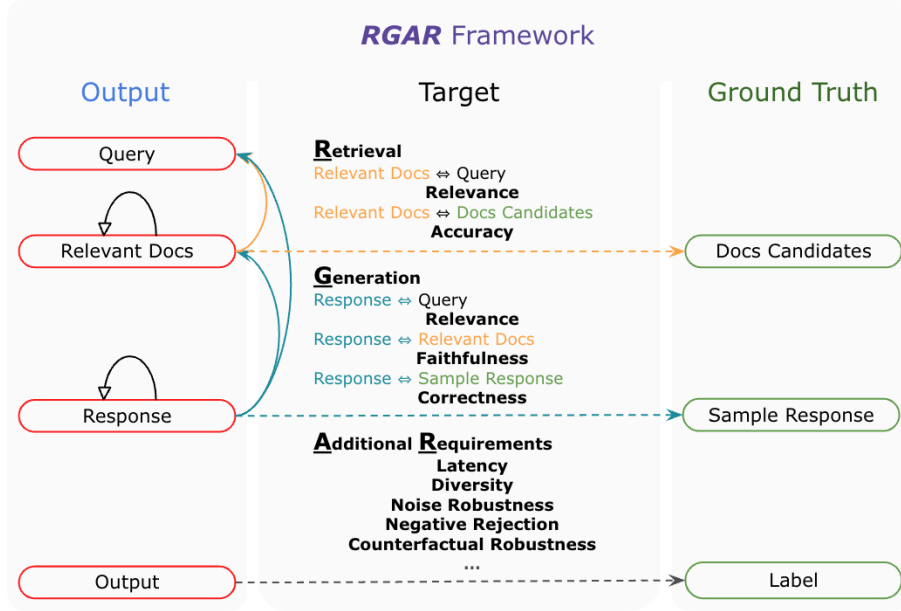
RGAR Framework

Output

Query

Relevant Docs

Response

Output

Target

Retrieval
Relevant Docs ⇔ Query
Relevance
Relevant Docs ⇔ Docs Candidates
Accuracy

Generation
Response ⇔ Query
Relevance
Response ⇔ Relevant Docs
Faithfulness
Response ⇔ Sample Response
Correctness

Additional Requirements
Latency
Diversity
Noise Robustness
Negative Rejection
Counterfactual Robustness
...

Ground Truth

Docs Candidates

Sample Response

Label